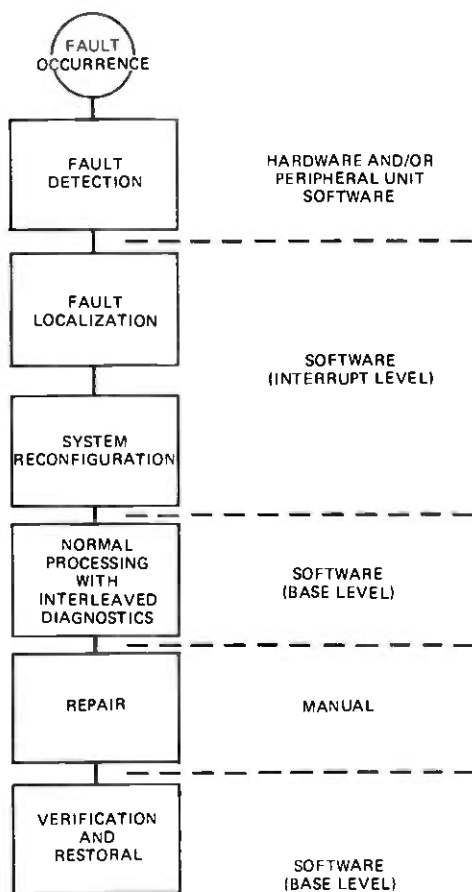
FAULT OCCURRENCE

FAULT DETECTION

HARDWARE AND/OR PERIPHERAL UNIT SOFTWARE

FAULT LOCALIZATION

SOFTWARE (INTERRUPT LEVEL)

SYSTEM RECONFIGURATION

NORMAL PROCESSING WITH INTERLEAVED DIAGNOSTICS

SOFTWARE (BASE LEVEL)

REPAIR

MANUAL

VERIFICATION AND RESTORAL

SOFTWARE (BASE LEVEL)